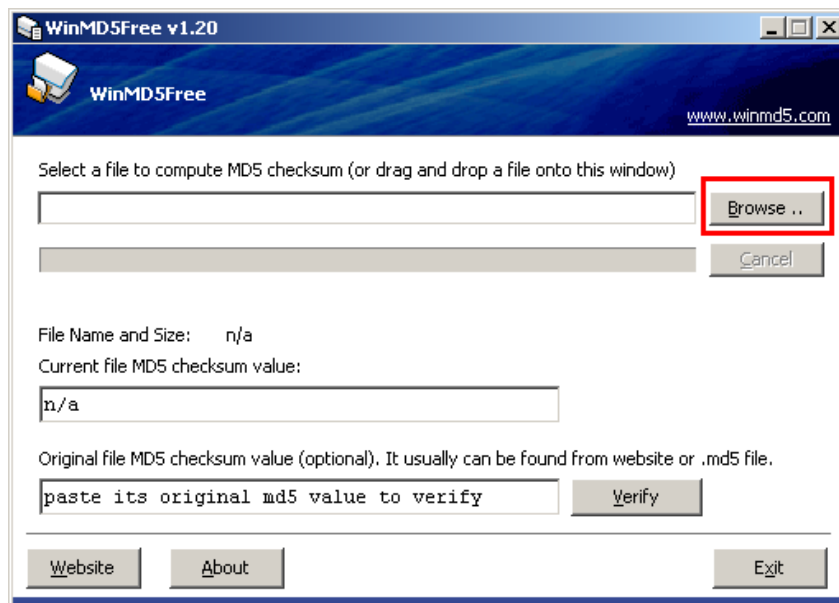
WinMD5Free v1.20

WinMD5Free

www.winmd5.com

Select a file to compute MD5 checksum (or drag and drop a file onto this window)

Browse ..

Cancel

File Name and Size: n/a

Current file MD5 checksum value:

n/a

Original file MD5 checksum value (optional). It usually can be found from website or .md5 file.

paste its original md5 value to verify

Verify

Website

About

Exit